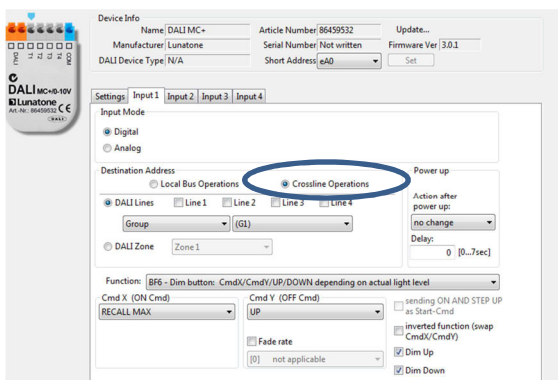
DALI MC+/0-10V
Lunatone
Art.-Nr.: 86459532

Device Info
Name DALI MC+
Manufacturer Lunatone
DALI Device Type N/A
Article Number 86459532
Serial Number Not written
Short Address eA0
Update...
Firmware Ver 3.0.1
Set

Settings | Input 1 | Input 2 | Input 3 | Input 4

Input Mode
Digital
Analog

Destination Address
Local Bus Operations
Crossline Operations
DALI Lines
Line 1
Line 2
Line 3
Line 4
Group
(G1)
DALI Zone
Zone 1

Power up
Action after power up:
no change
Delay:
0 [0...7sec]

Function: BF6 - Dim button: CmdX/CmdY/UP/DOWN depending on actual light level

Cmd X (ON Cmd)
RECALL MAX
Cmd Y (OFF Cmd)
UP
Fade rate
[0] not applicable
sending ON AND STEP UP as Start-Cmd
inverted function (swap CmdX/CmdY)
Dim Up
Dim Down